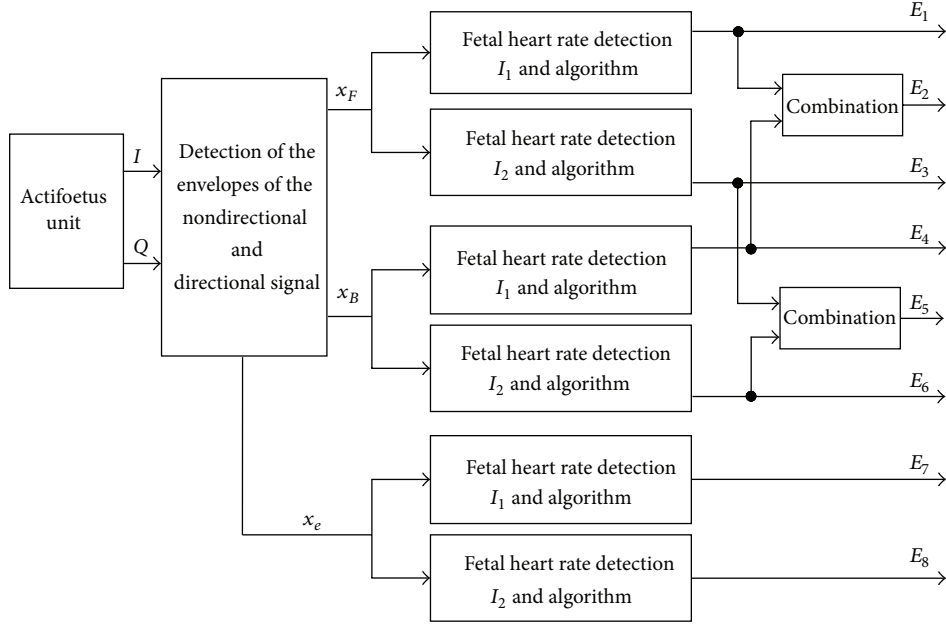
Actifoetus unit

$I$

Q

Detection of the envelopes of the nondirectional and directional signal

$x_F$

$x_B$

$x_e$

Fetal heart rate detection $I_1$ and algorithm

Fetal heart rate detection $I_2$ and algorithm

Fetal heart rate detection $I_1$ and algorithm

Fetal heart rate detection $I_2$ and algorithm

Fetal heart rate detection $I_1$ and algorithm

Fetal heart rate detection $I_2$ and algorithm

Combination

Combination

$E_1$

$E_2$

$E_3$

$E_4$

$E_5$

$E_6$

$E_7$

$E_8$